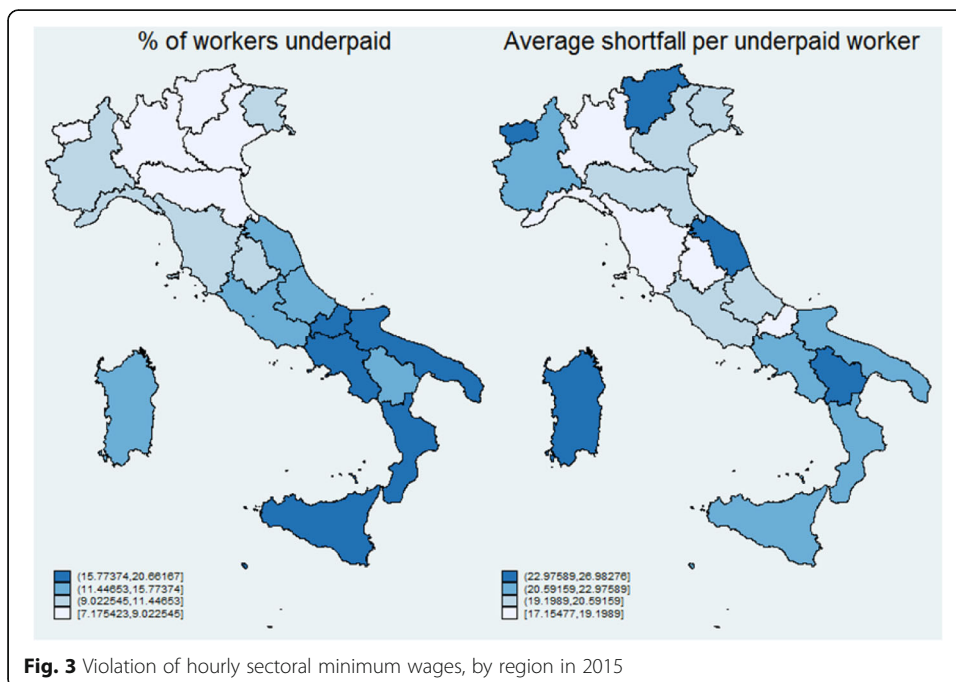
% of workers underpaid

(15.77374,20.66167]
(11.44653,15.77374]
(9.022545,11.44653]
[7.175423,9.022545]

Average shortfall per underpaid worker

(22.97589,26.98276]
(20.59159,22.97589]
(19.1989,20.59159]
[17.15477,19.1989]

Fig. 3 Violation of hourly sectoral minimum wages, by region in 2015